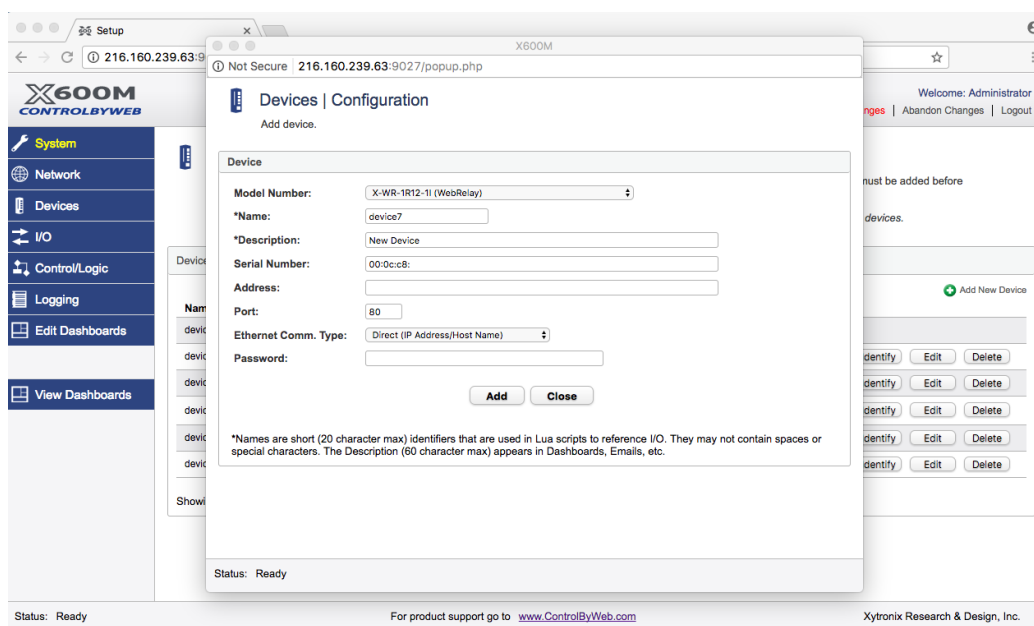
Setup
216.160.239.63:9

X600M
CONTROLBYWEB

System
Network
Devices
I/O
Control/Logic
Logging
Edit Dashboards
View Dashboards

Welcome: Administrator
nges | Abandon Changes | Logout

must be added before

devices.

Device
Nam
devic
devic
devic
devic
devic
devic
Showi

Add New Device
dentify Edit Delete
dentify Edit Delete
dentify Edit Delete
dentify Edit Delete
dentify Edit Delete

X600M
Not Secure 216.160.239.63:9027/popup.php

Devices | Configuration
Add device.

Device
Model Number: X-WR-1R12-1I (WebRelay)
*Name: device7
*Description: New Device
Serial Number: 00:0c:c8:
Address:
Port: 80
Ethernet Comm. Type: Direct (IP Address/Host Name)
Password:

Add Close

*Names are short (20 character max) identifiers that are used in Lua scripts to reference I/O. They may not contain spaces or special characters. The Description (60 character max) appears in Dashboards, Emails, etc.

Status: Ready

Status: Ready
For product support go to www.ControlByWeb.com
Xytronix Research & Design, Inc.